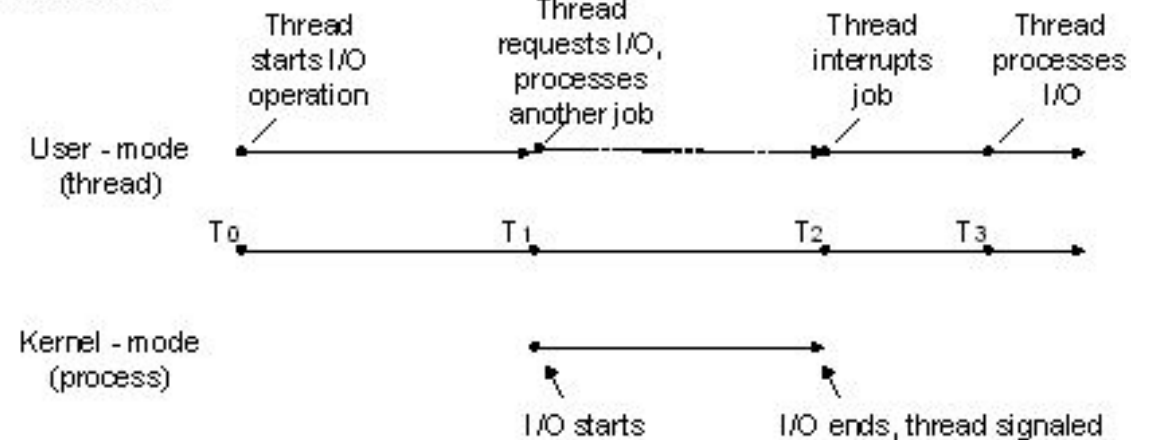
Thread starts I/O operation

Thread requests I/O, processes another job

Thread interrupts job

Thread processes I/O

User - mode (thread)

$T_0$

$T_1$

$T_2$

$T_3$

Kernel - mode (process)

I/O starts

I/O ends, thread signaled